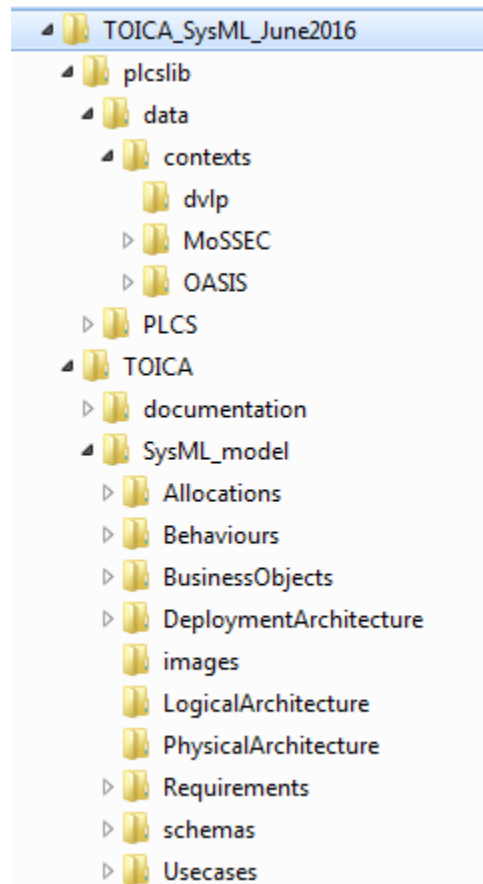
TOICA_SysML_June2016
plcslib
data
contexts
dvlp
MoSSEC
OASIS
PLCS
TOICA
documentation
SysML_model
Allocations
Behaviours
BusinessObjects
DeploymentArchitecture
images
LogicalArchitecture
PhysicalArchitecture
Requirements
schemas
Usecases